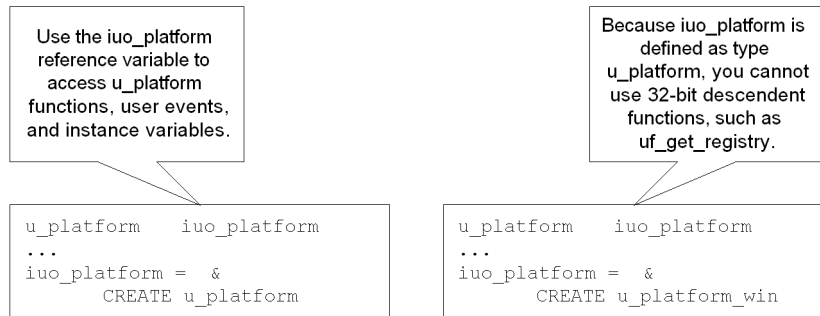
Use the iuo_platform reference variable to access u_platform functions, user events, and instance variables.

u_platform    iuo_platform
...
iuo_platform =  &
      CREATE u_platform

Because iuo_platform is defined as type u_platform, you cannot use 32-bit descendent functions, such as uf_get_registry.

u_platform    iuo_platform
...
iuo_platform =  &
      CREATE u_platform_win